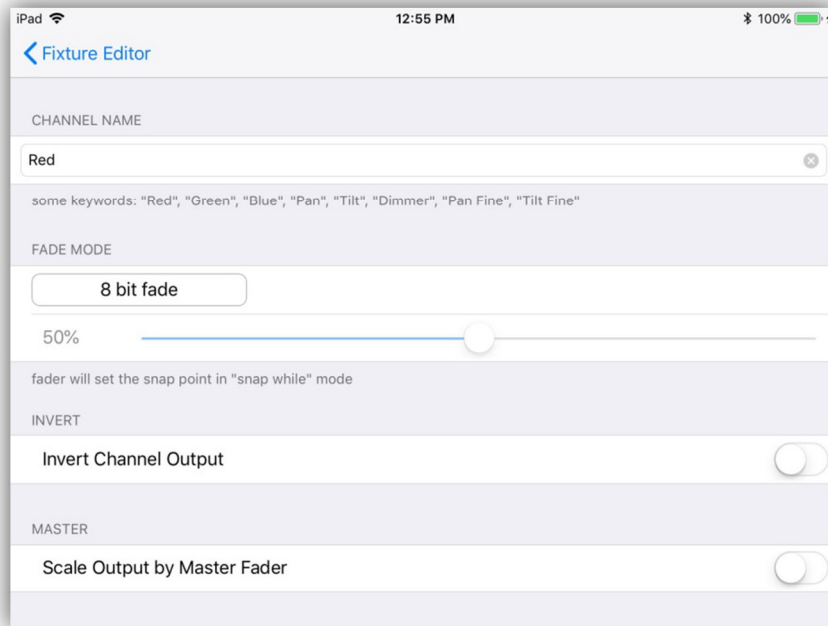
iPad 12:55 PM 100%

Fixture Editor

CHANNEL NAME

Red

some keywords: "Red", "Green", "Blue", "Pan", "Tilt", "Dimmer", "Pan Fine", "Tilt Fine"

FADE MODE

8 bit fade

50%

fader will set the snap point in "snap while" mode

INVERT

Invert Channel Output

MASTER

Scale Output by Master Fader